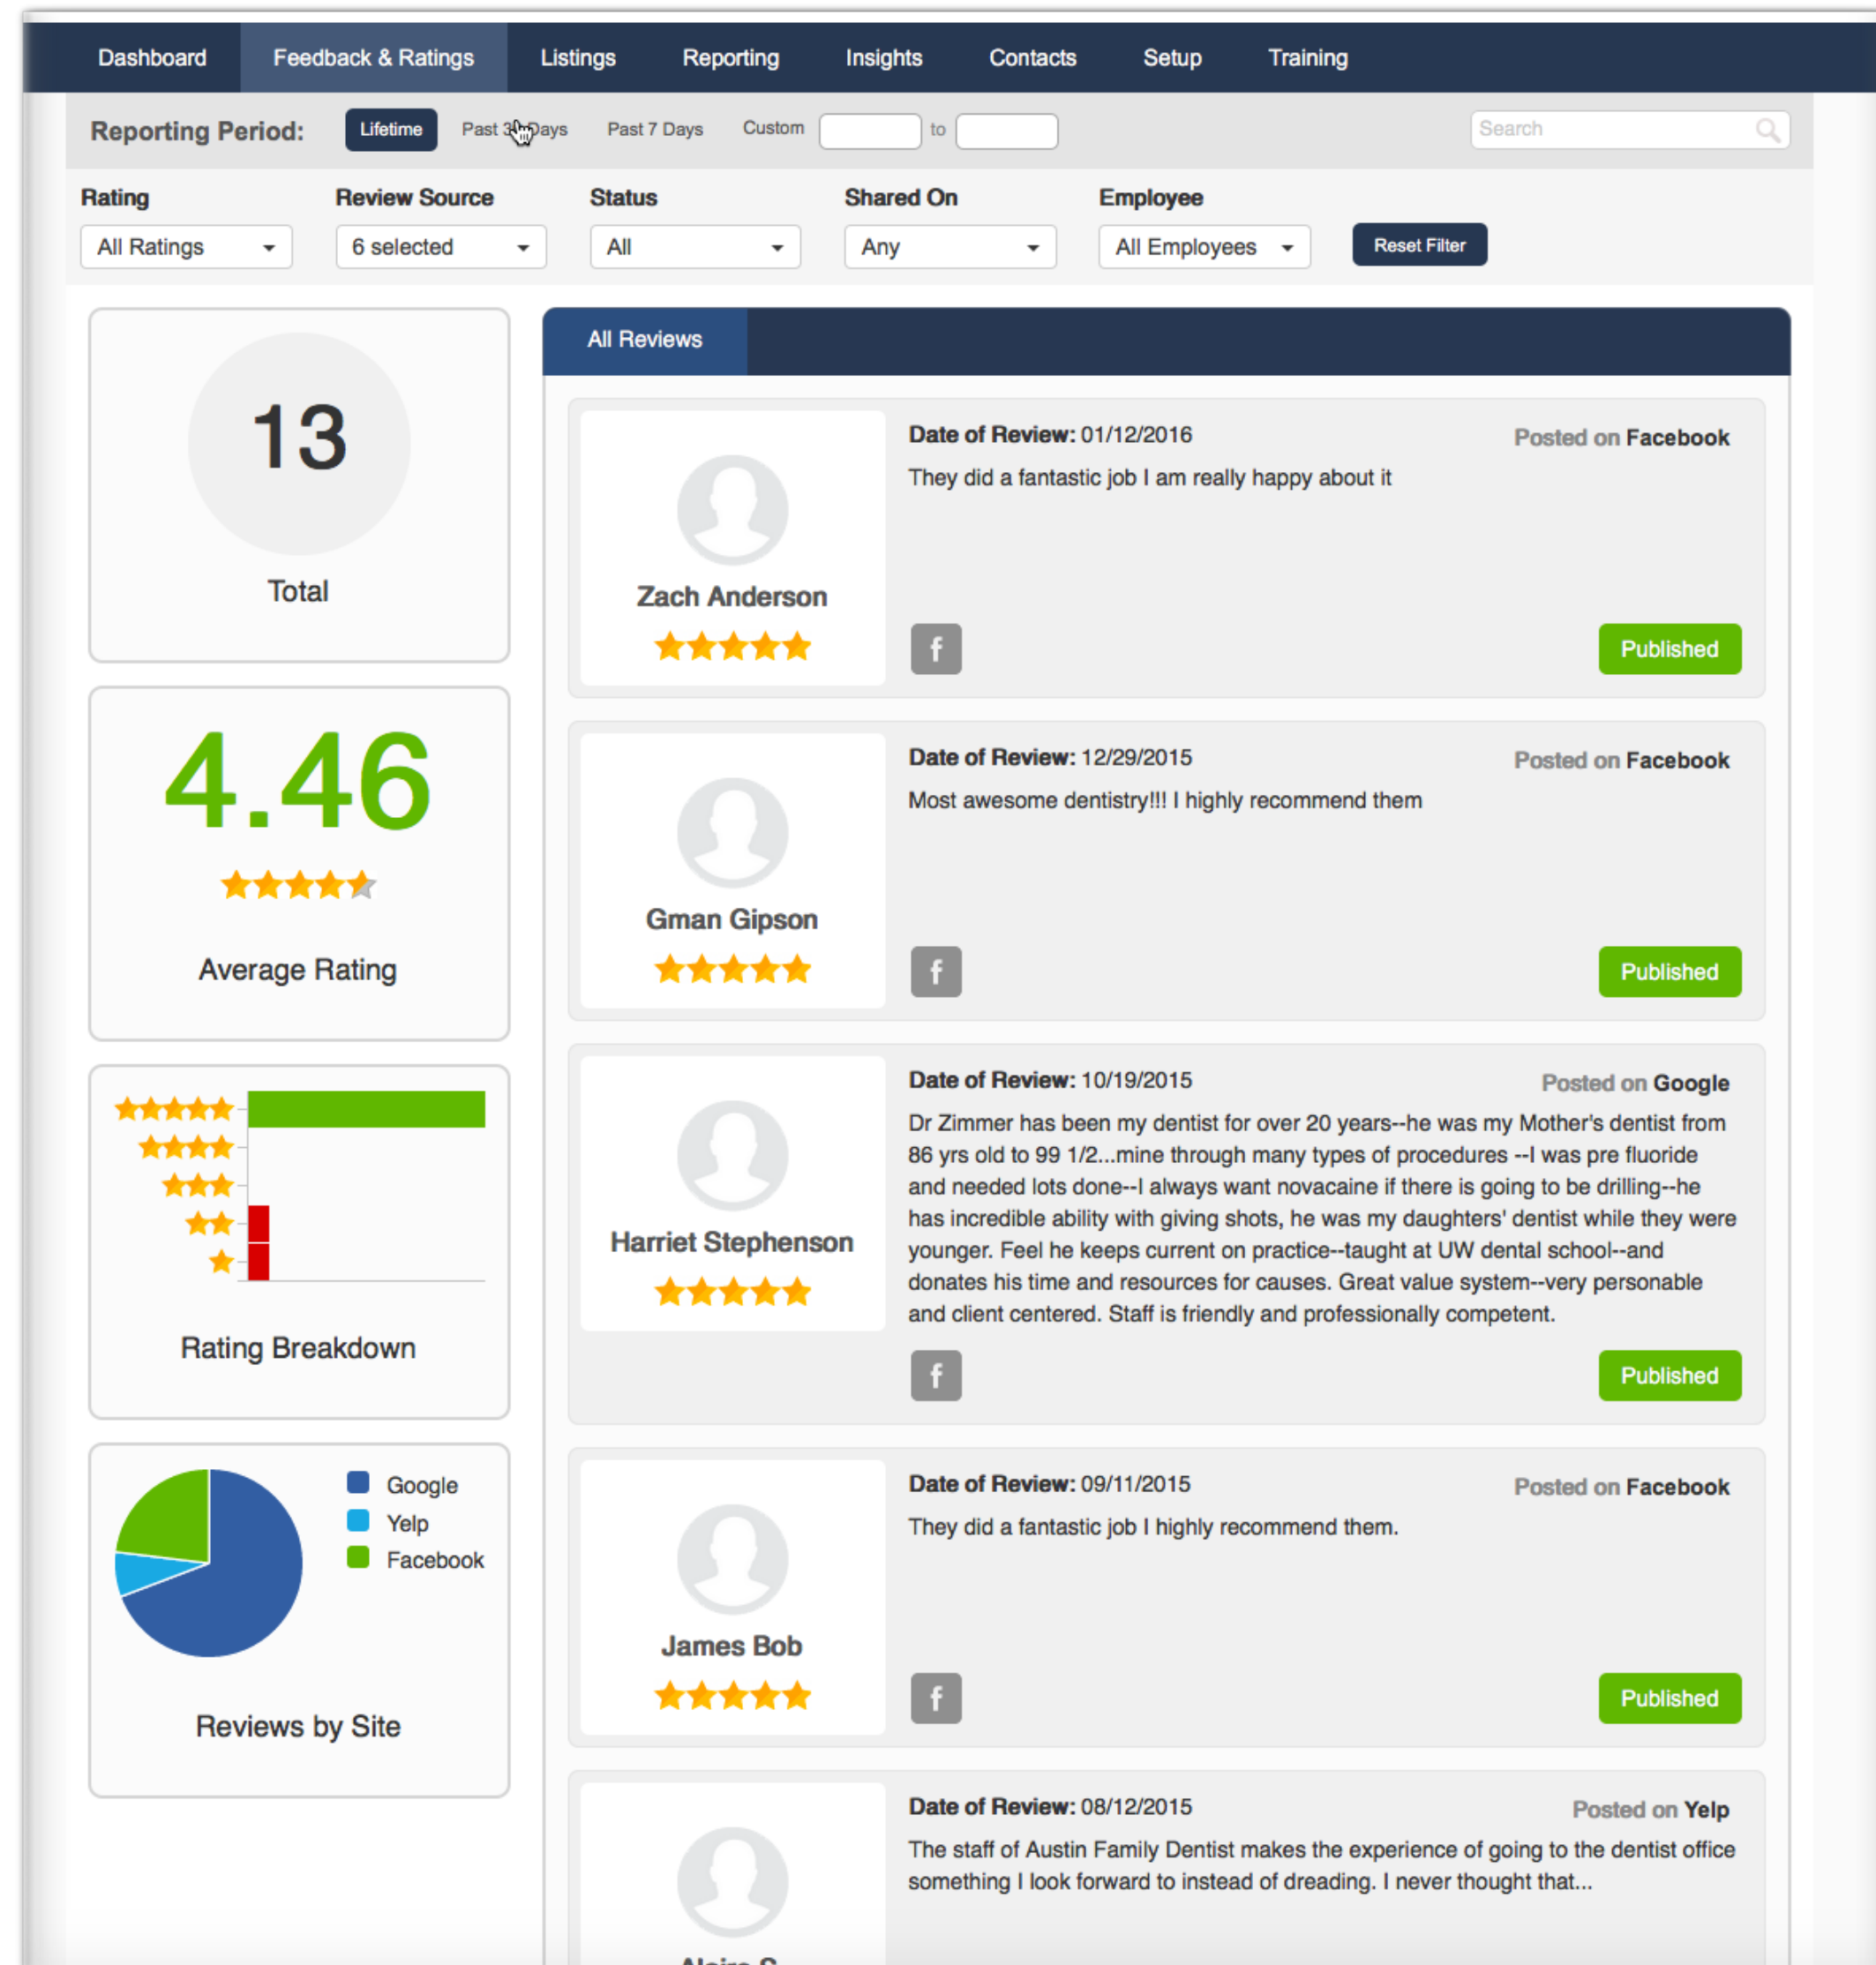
Dashboard Feedback & Ratings Listings Reporting Insights Contacts Setup Training

Reporting Period: Lifetime Past 30 Days Past 7 Days Custom to Search

Rating
All Ratings

Review Source
6 selected

Status
All

Shared On
Any

Employee
All Employees

Reset Filter

13
Total

4.46
Average Rating

Rating Breakdown

Google
Yelp
Facebook

Reviews by Site

All Reviews

Zach Anderson
Date of Review: 01/12/2016
Posted on Facebook
They did a fantastic job I am really happy about it
f
Published

Gman Gipson
Date of Review: 12/29/2015
Posted on Facebook
Most awesome dentistry!!! I highly recommend them
f
Published

Harriet Stephenson
Date of Review: 10/19/2015
Posted on Google
Dr Zimmer has been my dentist for over 20 years--he was my Mother's dentist from 86 yrs old to 99 1/2...mine through many types of procedures --I was pre fluoride and needed lots done--I always want novacaine if there is going to be drilling--he has incredible ability with giving shots, he was my daughters' dentist while they were younger. Feel he keeps current on practice--taught at UW dental school--and donates his time and resources for causes. Great value system--very personable and client centered. Staff is friendly and professionally competent.
f
Published

James Bob
Date of Review: 09/11/2015
Posted on Facebook
They did a fantastic job I highly recommend them.
f
Published

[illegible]
Date of Review: 08/12/2015
Posted on Yelp
The staff of Austin Family Dentist makes the experience of going to the dentist office something I look forward to instead of dreading. I never thought that...